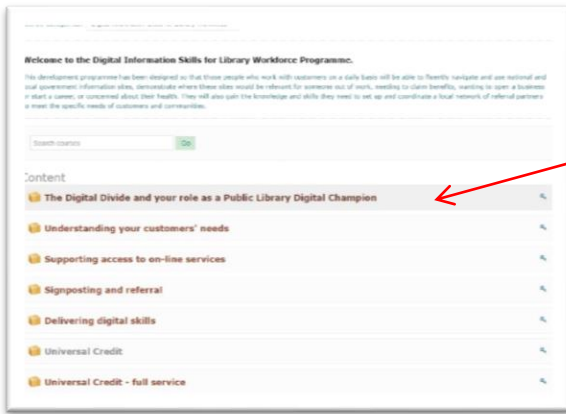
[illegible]

Welcome to the Digital Information Skills for Library Workforce Programme.

This development programme has been designed so that those people who work with customers on a daily basis will be able to fluently navigate and use national and local government information sites, demonstrate where these sites would be relevant for someone out of work, needing to claim benefits, wanting to open a business or start a career, or concerned about their health. They will also gain the knowledge and skills they need to set up and coordinate a local network of referral partners to meet the specific needs of customers and communities.

Search courses Go

Content

The Digital Divide and your role as a Public Library Digital Champion

Understanding your customers' needs

Supporting access to on-line services

Signposting and referral

Delivering digital skills

Universal Credit

Universal Credit - full service